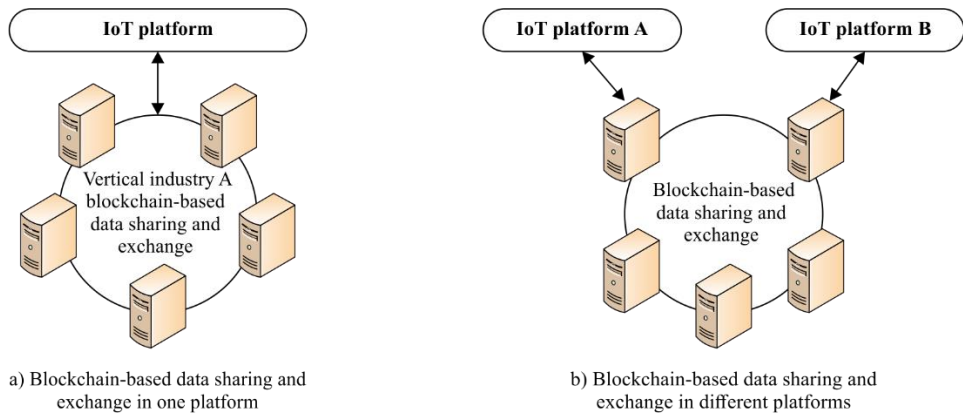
IoT platform

Vertical industry A blockchain-based data sharing and exchange

a) Blockchain-based data sharing and exchange in one platform

IoT platform A

IoT platform B

Blockchain-based data sharing and exchange

b) Blockchain-based data sharing and exchange in different platforms